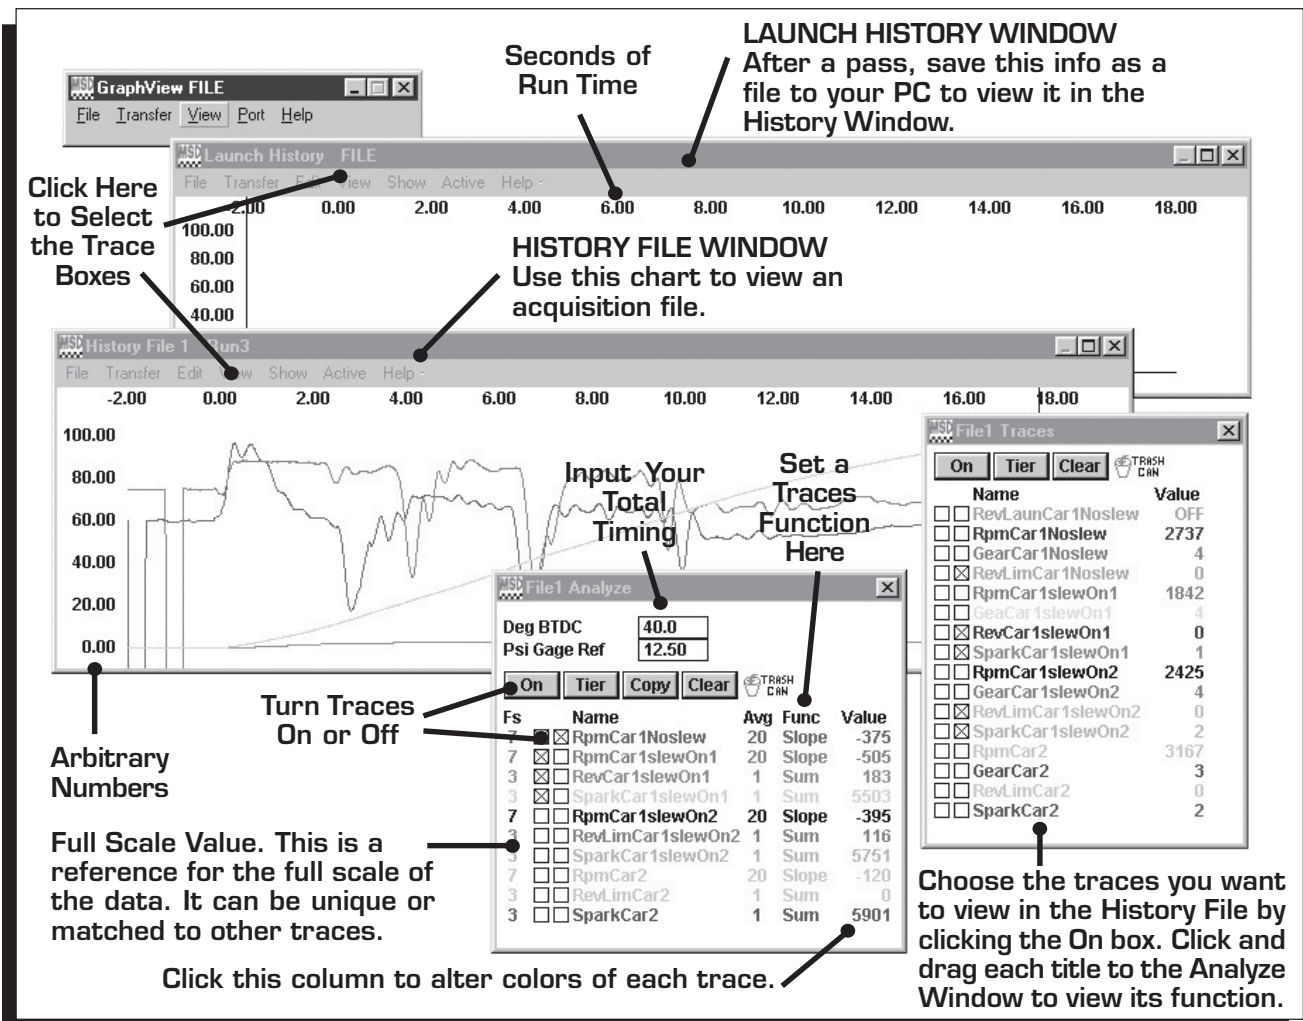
Seconds of Run Time

LAUNCH HISTORY WINDOW
After a pass, save this info as a file to your PC to view it in the History Window.

GraphView FILE
File Transfer View Port Help

Launch History FILE
File Transfer Edit View Show Active Help
-2.00 0.00 2.00 4.00 6.00 8.00 10.00 12.00 14.00 16.00 18.00
100.00
80.00
60.00
40.00

Click Here to Select the Trace Boxes

HISTORY FILE WINDOW
Use this chart to view an acquisition file.

History File 1 Run3
File Transfer Edit View Show Active Help
-2.00 0.00 2.00 4.00 6.00 8.00 10.00 12.00 14.00 16.00 18.00
100.00
80.00
60.00
40.00
20.00
0.00

Input Your Total Timing

Set a Traces Function Here

File1 Analyze
Deg BTDC 40.0
Psi Gage Ref 12.50
On Tier Copy Clear TRASH CAN

| Fs | Name | Avg | Func | Value |
|---|---|---|---|---|
| 7 | RpmCar1Noslew | 20 | Slope | -375 |
| 7 | RpmCar1slewOn1 | 20 | Slope | -505 |
| 3 | RevCar1slewOn1 | 1 | Sum | 183 |
| 3 | SparkCar1slewOn1 | 1 | Sum | 5503 |
| 7 | RpmCar1slewOn2 | 20 | Slope | -395 |
| 3 | RevLimCar1slewOn2 | 1 | Sum | 116 |
| 3 | SparkCar1slewOn2 | 1 | Sum | 5751 |
| 7 | RpmCar2 | 20 | Slope | -120 |
| 3 | RevLimCar2 | 1 | Sum | 0 |
| 3 | SparkCar2 | 1 | Sum | 5901 |

File1 Traces
On Tier Clear TRASH CAN

| Name | Value |
|---|---|
| RevLaunCar1Noslew | OFF |
| RpmCar1Noslew | 2737 |
| GearCar1Noslew | 4 |
| RevLimCar1Noslew | 0 |
| RpmCar1slewOn1 | 1842 |
| GeaCar1slewOn1 | 4 |
| RevCar1slewOn1 | 0 |
| SparkCar1slewOn1 | 1 |
| RpmCar1slewOn2 | 2425 |
| GearCar1slewOn2 | 4 |
| RevLimCar1slewOn2 | 0 |
| SparkCar1slewOn2 | 2 |
| RpmCar2 | 3167 |
| GearCar2 | 3 |
| RevLimCar2 | 0 |
| SparkCar2 | 2 |

Turn Traces On or Off

Arbitrary Numbers

Full Scale Value. This is a reference for the full scale of the data. It can be unique or matched to other traces.

Click this column to alter colors of each trace.

Choose the traces you want to view in the History File by clicking the On box. Click and drag each title to the Analyze Window to view its function.